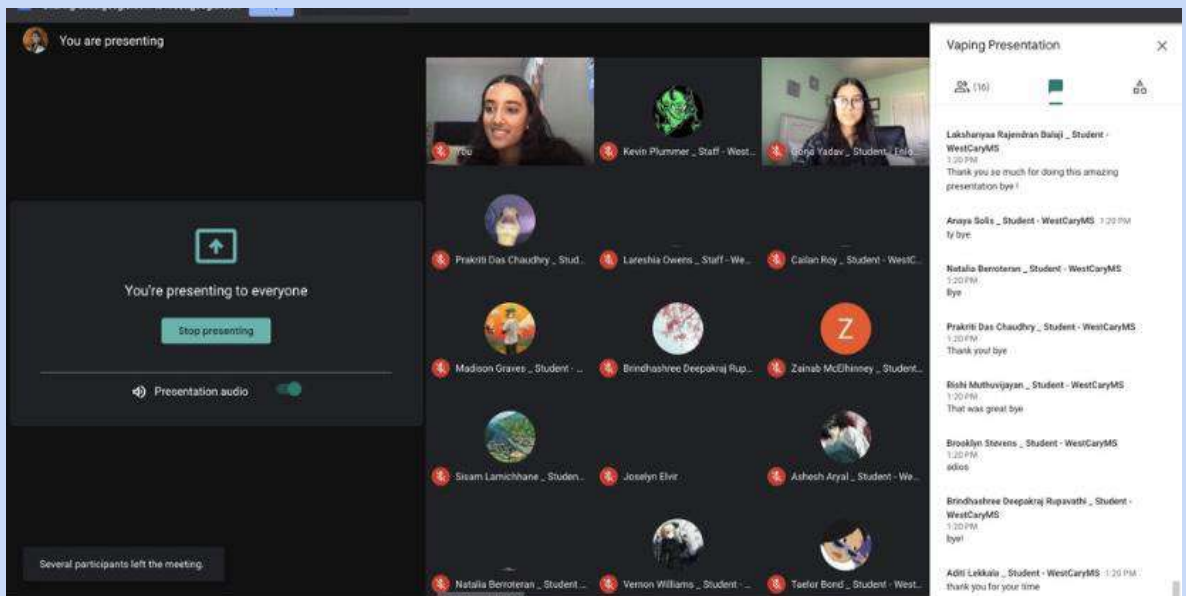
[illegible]

You are presenting

You're presenting to everyone

Stop presenting

Presentation audio

Several participants left the meeting.

You

Kevin Plummer _ Staff - West...

Gona Yadav _ Student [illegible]

Prakriti Das Chaudhry _ Stud...

Lareshia Owens _ Staff - We...

Cailan Roy _ Student - WestC...

Madison Graves _ Student - ...

Brindhashree Deepakraj Rup...

Z

Zainab McElhinney _ Student...

Sisam Lamichhane _ Studen...

Joselyn Elvir

Ashesh Aryal _ Student - We...

Natalia Berroteran _ Student ...

Vernon Williams _ Student - ...

Taelor Bond _ Student - West...

Vaping Presentation

(16)

Lakshanyaa Rajendran Balaji _ Student - WestCaryMS
1:20 PM
Thank you so much for doing this amazing presentation bye !

Anaya Solis _ Student - WestCaryMS 1:20 PM
ty bye

Natalia Berroteran _ Student - WestCaryMS
1:20 PM
Bye

Prakriti Das Chaudhry _ Student - WestCaryMS
1:20 PM
Thank you! bye

Rishi Muthuvijayan _ Student - WestCaryMS
1:20 PM
That was great bye

Brooklyn Stevens _ Student - WestCaryMS
1:20 PM
adios

Brindhashree Deepakraj Rupavathi _ Student - WestCaryMS
1:20 PM
bye!

Aditi Lekkala _ Student - WestCaryMS 1:20 PM
thank you for your time